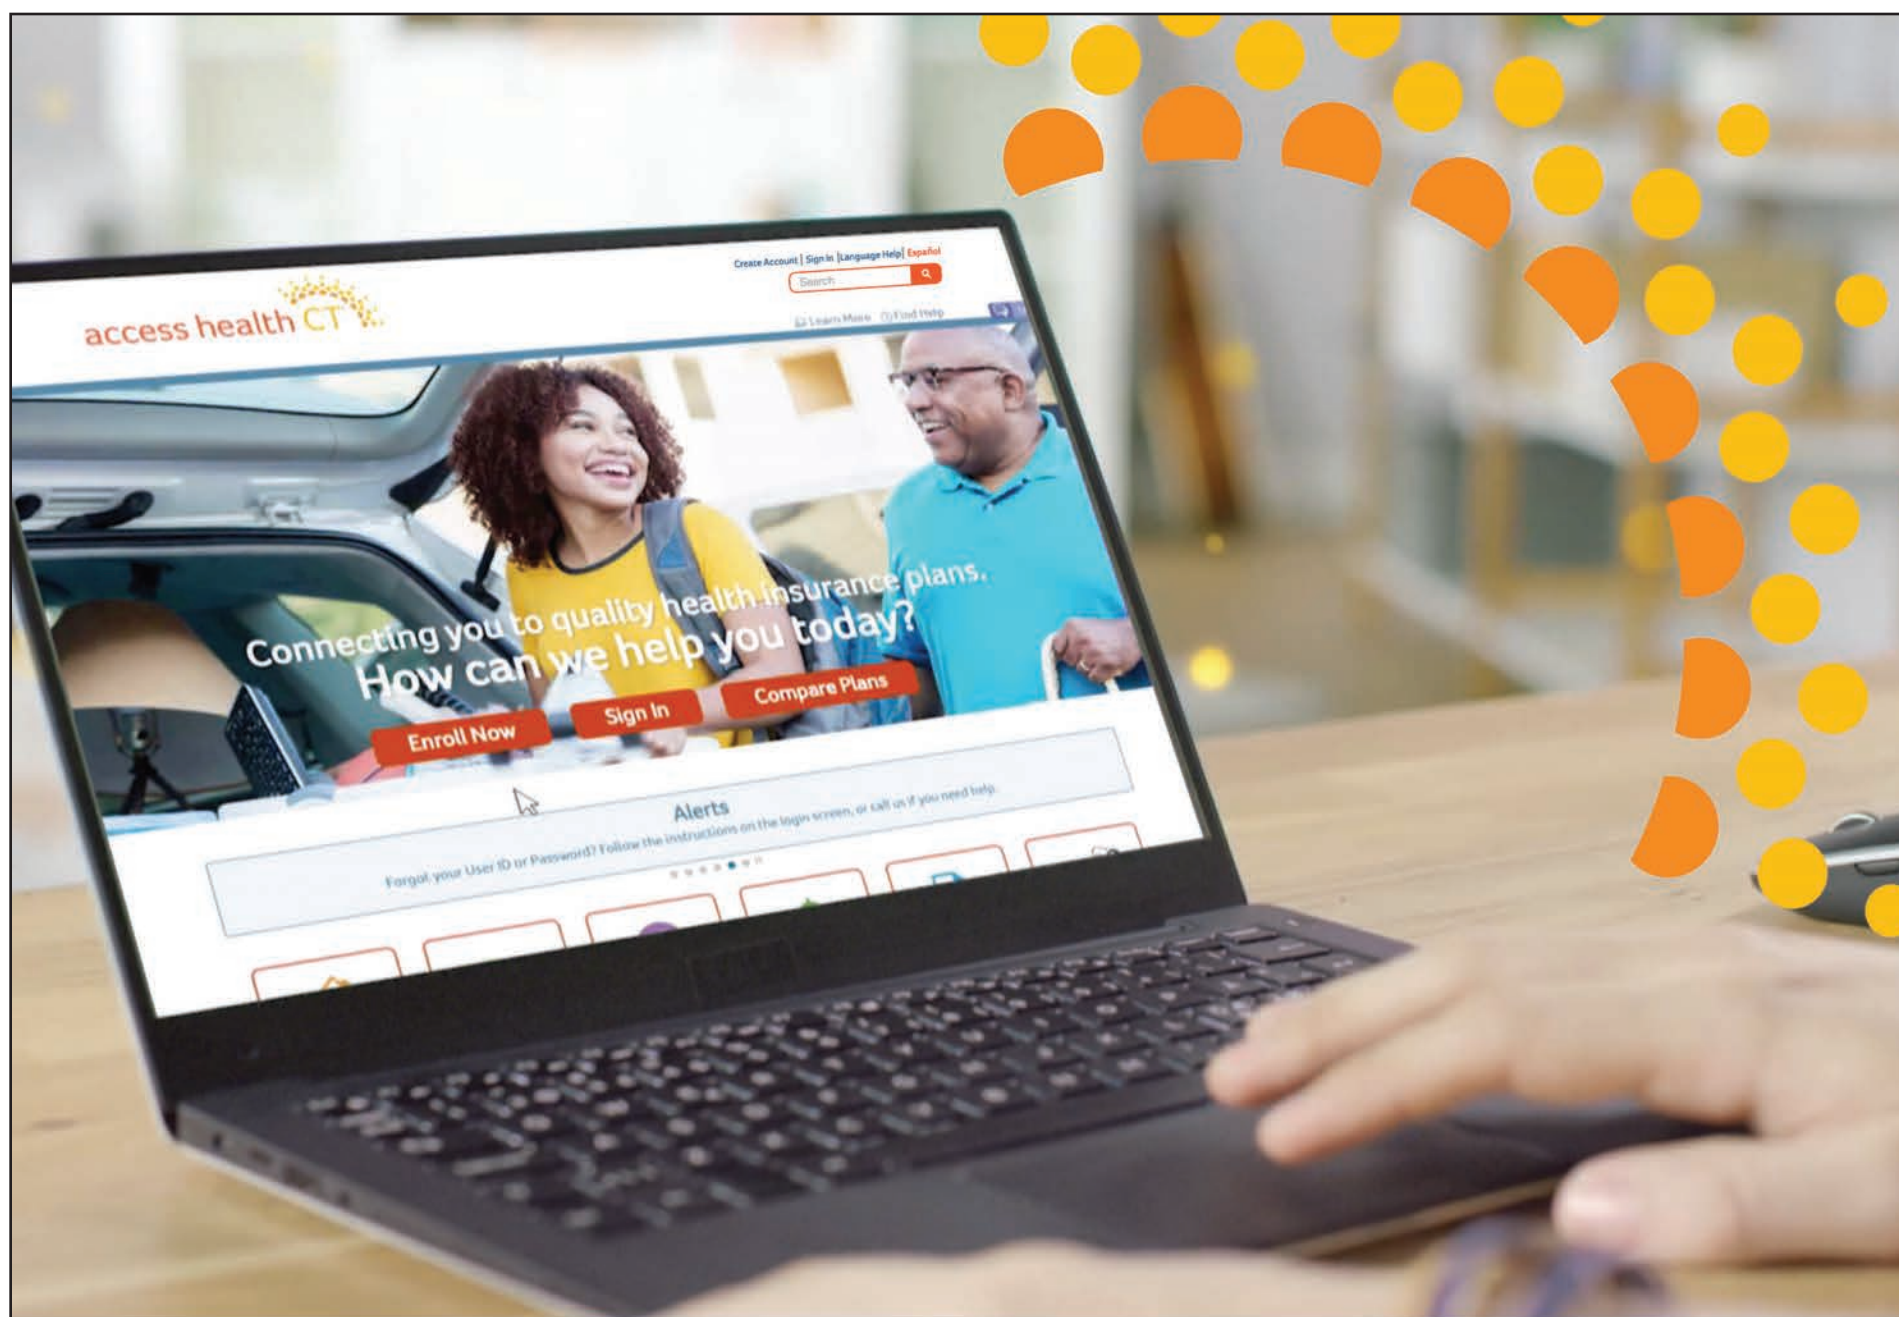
Create Account | Sign In | Language Help | Español

Search

access health CT

Learn More Find Help

Connecting you to quality health insurance plans.
How can we help you today?

Enroll Now

Sign In

Compare Plans

Alerts

Forgot your User ID or Password? Follow the instructions on the login screen, or call us if you need help.